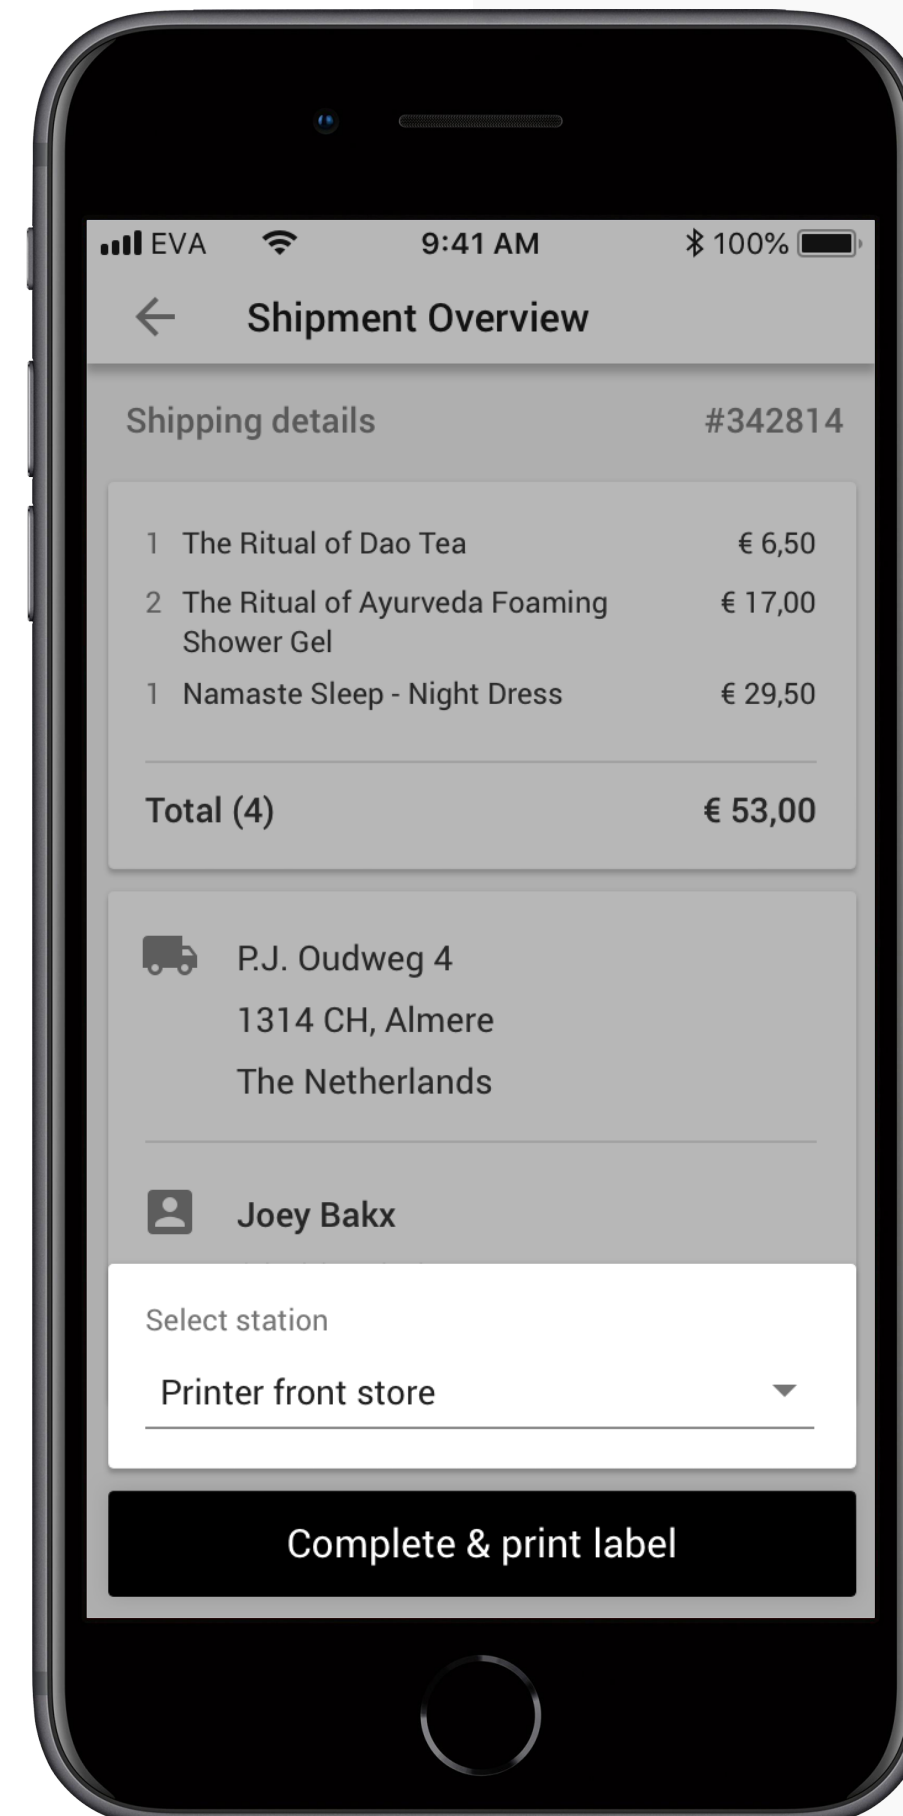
EVA 9:41 AM 100%

Shipment Overview

Shipping details #342814

1 The Ritual of Dao Tea € 6,50
2 The Ritual of Ayurveda Foaming Shower Gel € 17,00
1 Namaste Sleep - Night Dress € 29,50

Total (4) € 53,00

P.J. Oudweg 4
1314 CH, Almere
The Netherlands

Joey Bakx

Select station
Printer front store

Complete & print label